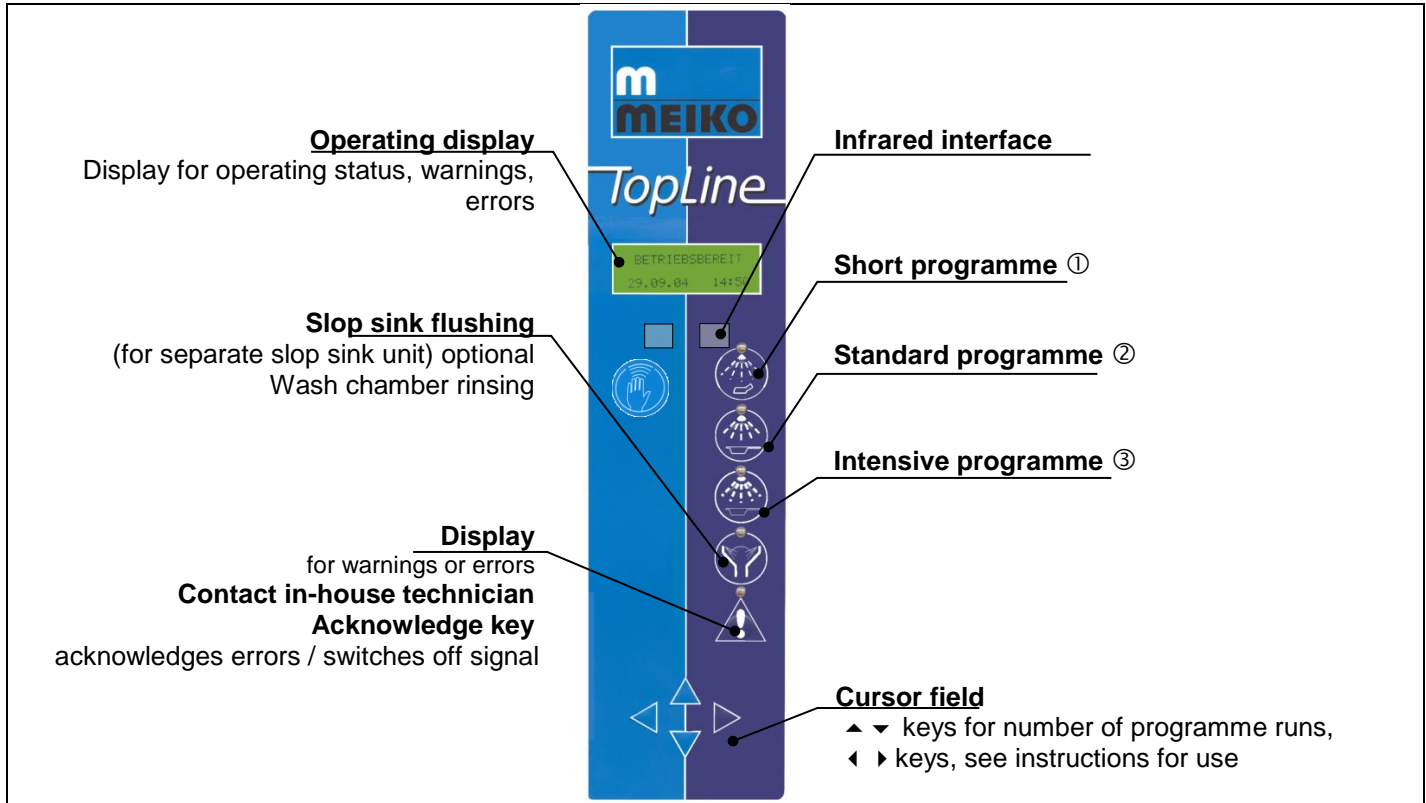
m
MEIKO

TopLine

BETRIEBSBEREIT
29.09.04 14:5

**Operating display**
Display for operating status, warnings, errors

**Infrared interface**

**Short programme** ①

**Slop sink flushing**
(for separate slop sink unit) optional
Wash chamber rinsing

**Standard programme** ②

**Intensive programme** ③

**Display**
for warnings or errors
**Contact in-house technician**
**Acknowledge key**
acknowledges errors / switches off signal

**Cursor field**
▲ ▼ keys for number of programme runs,
◀ ▶ keys, see instructions for use